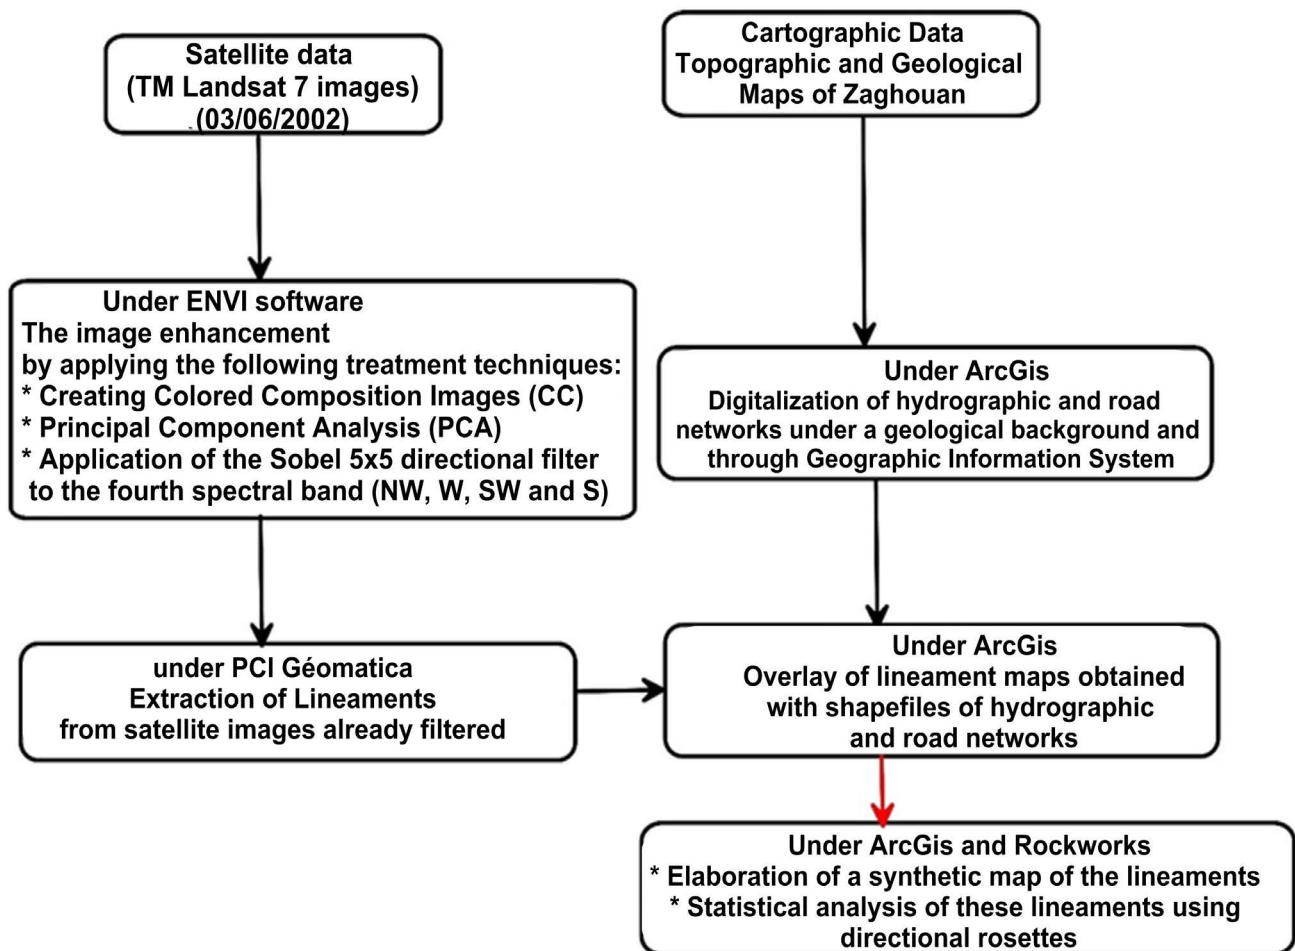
Satellite data
(TM Landsat 7 images)
(03/06/2002)

Cartographic Data
Topographic and Geological
Maps of Zaghouan

Under ENVI software
The image enhancement
by applying the following treatment techniques:
* Creating Colored Composition Images (CC)
* Principal Component Analysis (PCA)
* Application of the Sobel 5x5 directional filter to the fourth spectral band (NW, W, SW and S)

Under ArcGis
Digitalization of hydrographic and road networks under a geological background and through Geographic Information System

under PCI Géomatica
Extraction of Lineaments
from satellite images already filtered

Under ArcGis
Overlay of lineament maps obtained with shapefiles of hydrographic and road networks

Under ArcGis and Rockworks
* Elaboration of a synthetic map of the lineaments
* Statistical analysis of these lineaments using directional rosettes